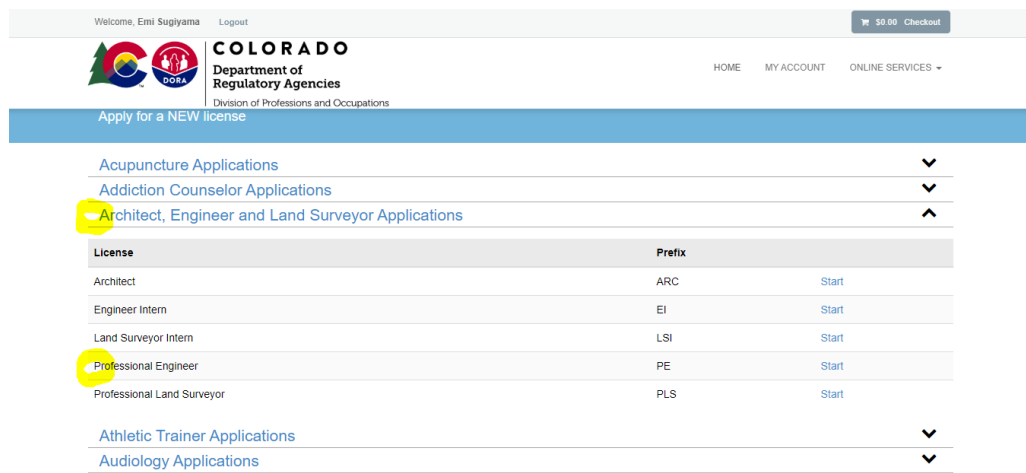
Welcome, Emi Sugiyama Logout

$0.00 Checkout

COLORADO
Department of Regulatory Agencies
Division of Professions and Occupations

DORA

HOME MY ACCOUNT ONLINE SERVICES

Apply for a NEW license

Acupuncture Applications

Addiction Counselor Applications

Architect, Engineer and Land Surveyor Applications

| License | Prefix | |
|---|---|---|
| Architect | ARC | Start |
| Engineer Intern | EI | Start |
| Land Surveyor Intern | LSI | Start |
| Professional Engineer | PE | Start |
| Professional Land Surveyor | PLS | Start |

Athletic Trainer Applications

Audiology Applications